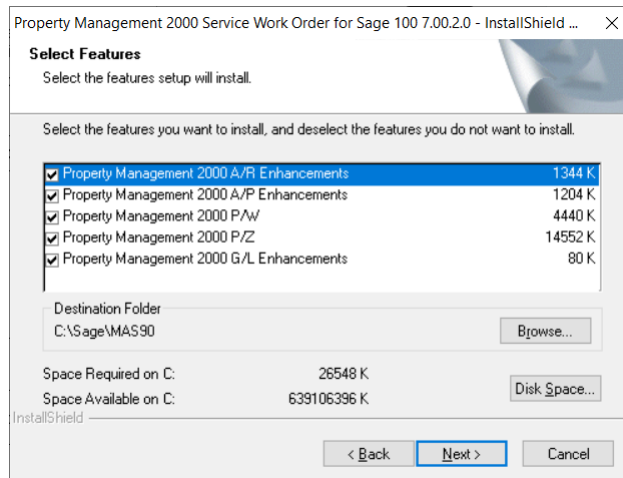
Property Management 2000 Service Work Order for Sage 100 7.00.2.0 - InstallShield ... ×

Select Features
Select the features setup will install.

Select the features you want to install, and deselect the features you do not want to install.

| | | |
|---|---|---|
| ☑ | Property Management 2000 A/R Enhancements | 1344 K |
| ☑ | Property Management 2000 A/P Enhancements | 1204 K |
| ☑ | Property Management 2000 P/W | 4440 K |
| ☑ | Property Management 2000 P/Z | 14552 K |
| ☑ | Property Management 2000 G/L Enhancements | 80 K |

Destination Folder
C:\Sage\MAS90
Browse...

Space Required on C: 26548 K
Space Available on C: 639106396 K
Disk Space...

InstallShield

< Back Next > Cancel